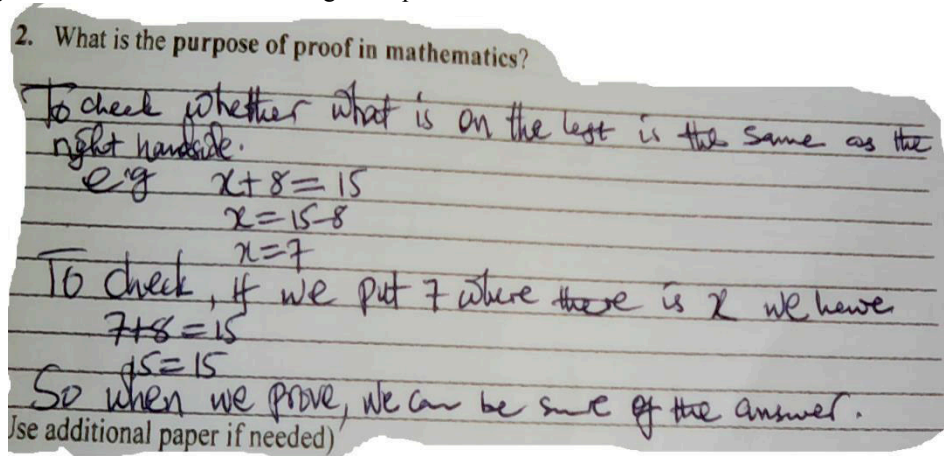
2. What is the purpose of proof in mathematics?

To check whether what is on the lest is the same as the right handside.
e.g $x+8=15$
$x=15-8$
$x=7$
To check, if we put 7 where there is $x$ we hewe
$7+8=15$
$15=15$
So when we prove, we can be sure of the answer.
Jse additional paper if needed)